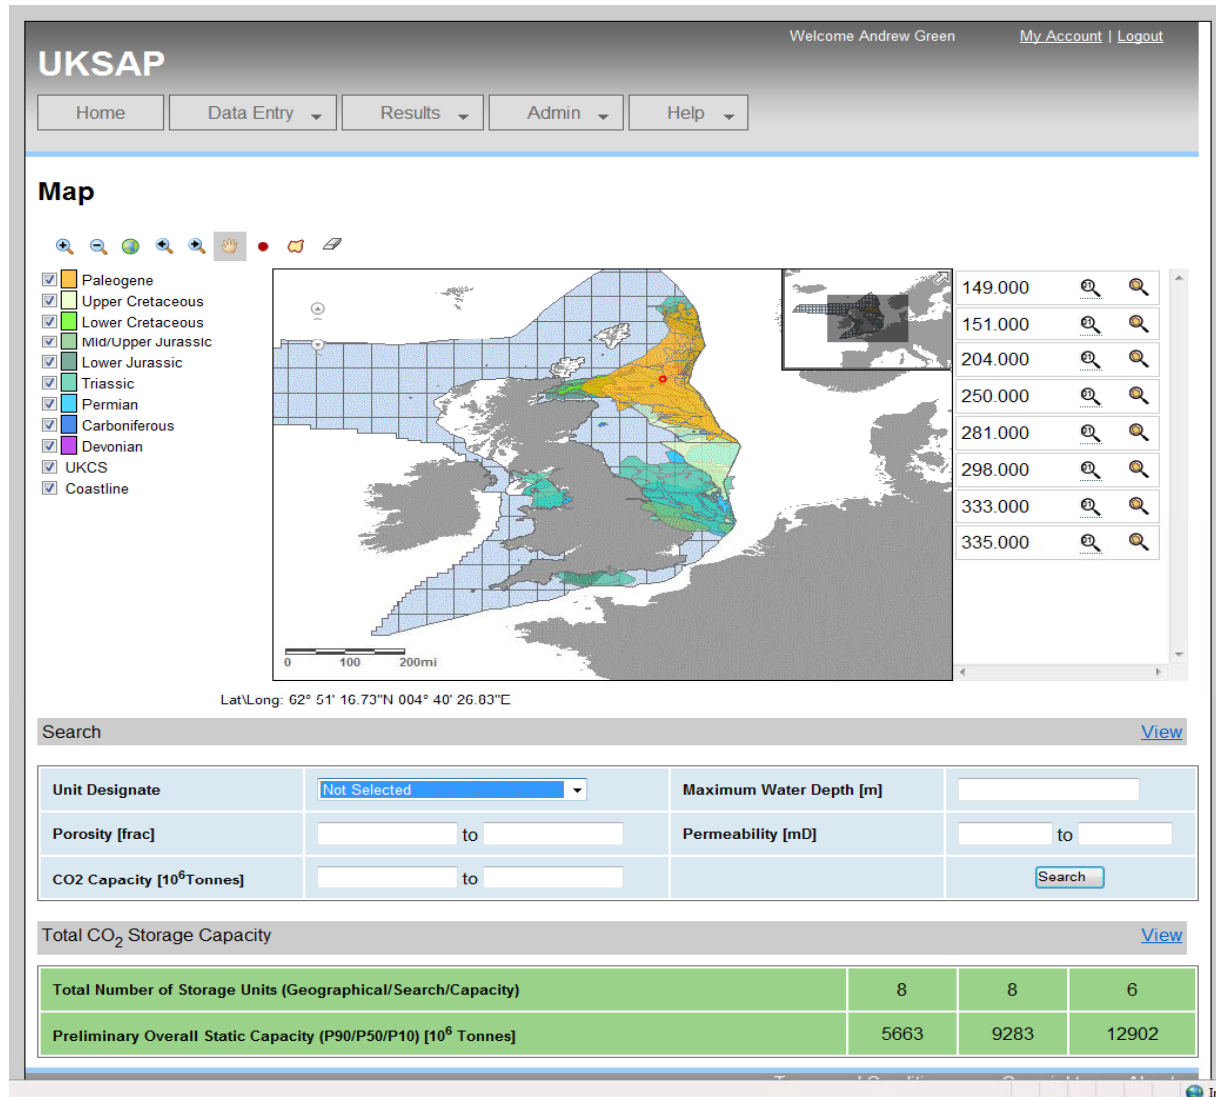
UKSAP

Welcome Andrew Green

My Account | Logout

Home
Data Entry
Results
Admin
Help

Map

Paleogene
Upper Cretaceous
Lower Cretaceous
Mid/Upper Jurassic
Lower Jurassic
Triassic
Permian
Carboniferous
Devonian
UKCS
Coastline

0
100
200mi

149.000
151.000
204.000
250.000
281.000
298.000
333.000
335.000

Lat\Long: 62° 51' 16.73"N 004° 40' 26.83"E

Search

View

| Unit Designate | Not Selected | Maximum Water Depth [m] | |
|---|---|---|---|
| Porosity [frac] | to | Permeability [mD] | to |
| CO2 Capacity [$10^6$Tonnes] | to | | Search |

Total $CO_2$ Storage Capacity

View

| Total Number of Storage Units (Geographical/Search/Capacity) | 8 | 8 | 6 |
|---|---|---|---|
| Preliminary Overall Static Capacity (P90/P50/P10) [$10^6$ Tonnes] | 5663 | 9283 | 12902 |

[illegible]